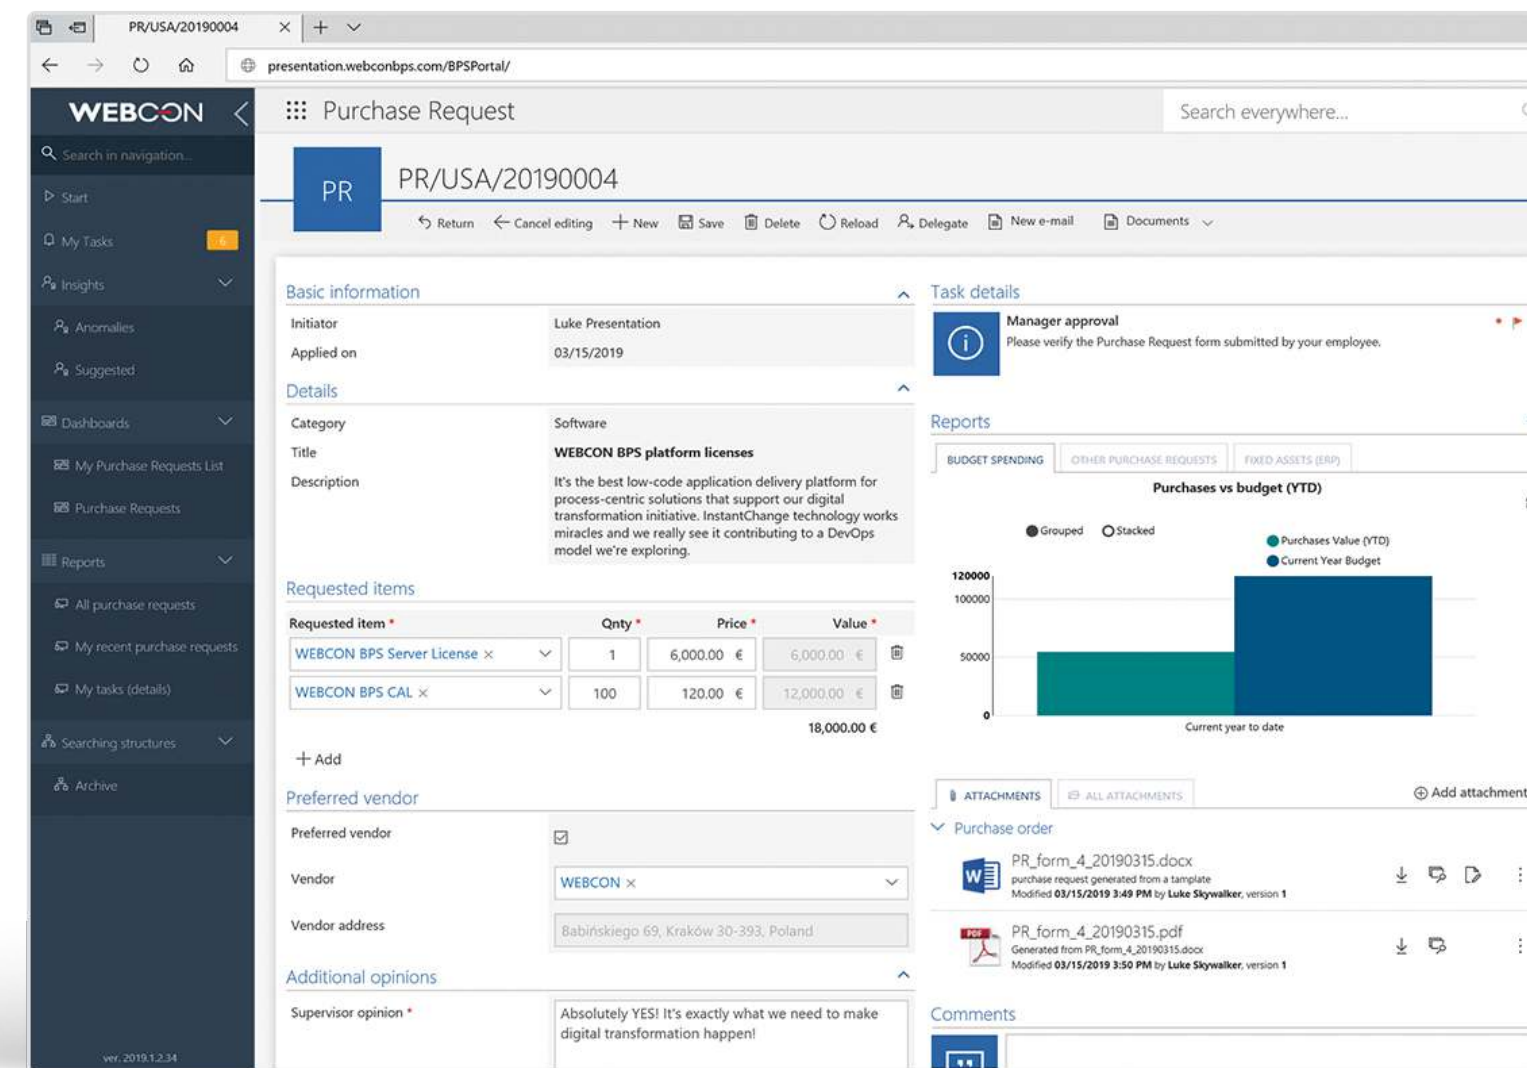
PR/USA/20190004

presentation.webconbps.com/BPSPortal/

WEBCON

Search in navigation...

Start

My Tasks 6

Insights

Anomalies

Suggested

Dashboards

My Purchase Requests List

Purchase Requests

Reports

All purchase requests

My recent purchase requests

My tasks (details)

Searching structures

Archive

ver. 2019.1.2.34

Purchase Request

Search everywhere...

PR

PR/USA/20190004

Return Cancel editing New Save Delete Reload Delegate New e-mail Documents

Basic information

| | |
|---|---|
| Initiator | Luke Presentation |
| Applied on | 03/15/2019 |

Details

| | |
|---|---|
| Category | Software |
| Title | WEBCON BPS platform licenses |
| Description | It's the best low-code application delivery platform for process-centric solutions that support our digital transformation initiative. InstantChange technology works miracles and we really see it contributing to a DevOps model we're exploring. |

Requested items

| Requested item * | Qnty * | Price * | Value * |
|---|---|---|---|
| WEBCON BPS Server License × | 1 | 6,000.00 € | 6,000.00 € |
| WEBCON BPS CAL × | 100 | 120.00 € | 12,000.00 € |
| | | | 18,000.00 € |

Add

Preferred vendor

Preferred vendor

Vendor WEBCON ×

Vendor address Babińskiego 69, Kraków 30-393, Poland

Additional opinions

Supervisor opinion * Absolutely YES! It's exactly what we need to make digital transformation happen!

Task details

Manager approval
Please verify the Purchase Request form submitted by your employee.

Reports

BUDGET SPENDING OTHER PURCHASE REQUESTS FIXED ASSETS (ERP)

Purchases vs budget (YTD)

Grouped Stacked

Purchases Value (YTD)
Current Year Budget

120000
100000
50000
0

Current year to date

ATTACHMENTS ALL ATTACHMENTS Add attachment

Purchase order

PR_form_4_20190315.docx
purchase request generated from a template
Modified 03/15/2019 3:49 PM by Luke Skywalker, version 1

PR_form_4_20190315.pdf
Generated from PR_form_4_20190315.docx
Modified 03/15/2019 3:50 PM by Luke Skywalker, version 1

Comments